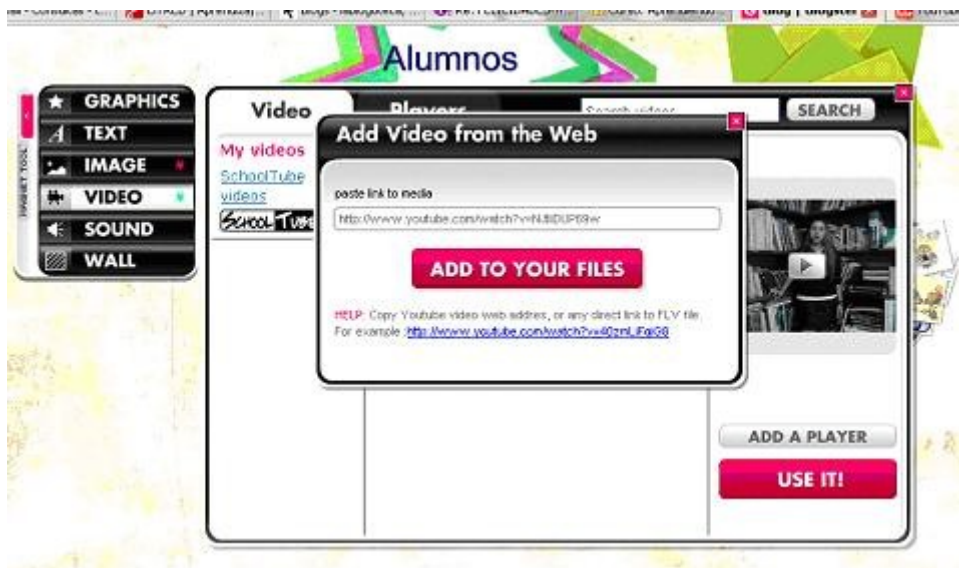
Alumnos

GRAPHICS
TEXT
IMAGE
VIDEO
SOUND
WALL

Video
Players
Search videos
SEARCH

My videos
SchoolTube videos
SchoolTube

Add Video from the Web

paste link to media
http://www.youtube.com/watch?v=NJlDUP69w

ADD TO YOUR FILES

HELP: Copy Youtube video web address, or any direct link to FLV file. For example: http://www.youtube.com/watch?v=40zmLiFqiG8

ADD A PLAYER
USE IT!